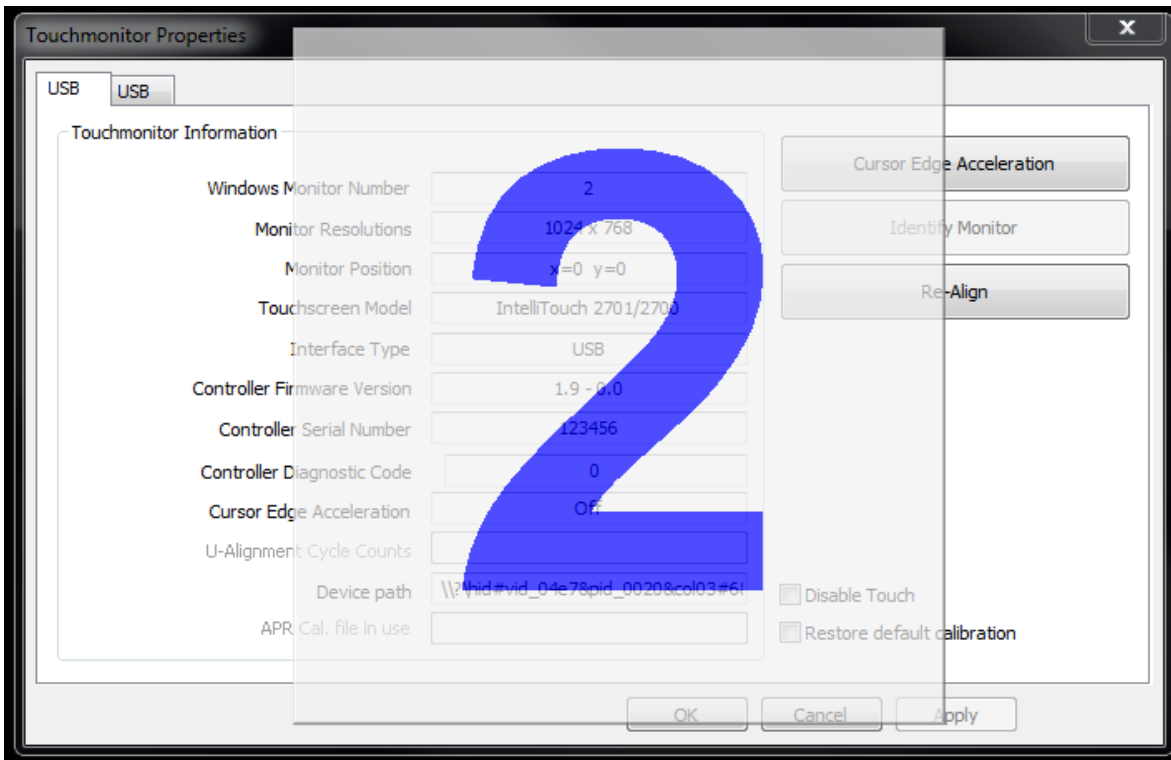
Touchmonitor Properties

x

USB USB

Touchmonitor Information

Windows Monitor Number 2

Monitor Resolutions 1024 x 768

Monitor Position x=0 y=0

Touchscreen Model IntelliTouch 2701/2700

Interface Type USB

Controller Firmware Version 1.9 - 0.0

Controller Serial Number 123456

Controller Diagnostic Code 0

Cursor Edge Acceleration Off

U-Alignment Cycle Counts

Device path \\?\hid#vid_04e7&pid_0020&col03#6

APR Cal. file in use

Cursor Edge Acceleration

Identify Monitor

Re-Align

Disable Touch

Restore default calibration

2

OK Cancel Apply